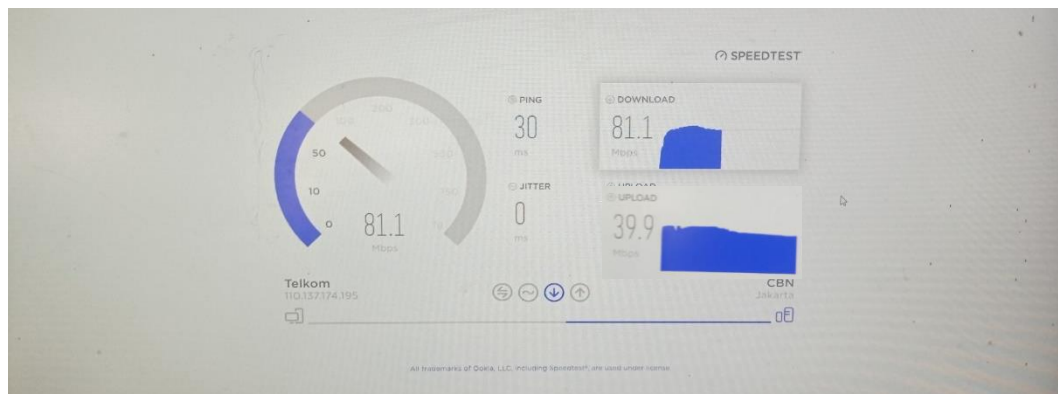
SPEEDTEST

0
10
50
100
200
300
500
750
1000

81.1
Mbps

PING
30
ms

JITTER
0
ms

DOWNLOAD
81.1
Mbps

UPLOAD
39.9
Mbps

Telkom
110.137.174.195

CBN
Jakarta

All trademarks of Ookla, LLC, including Speedtest®, are used under license.